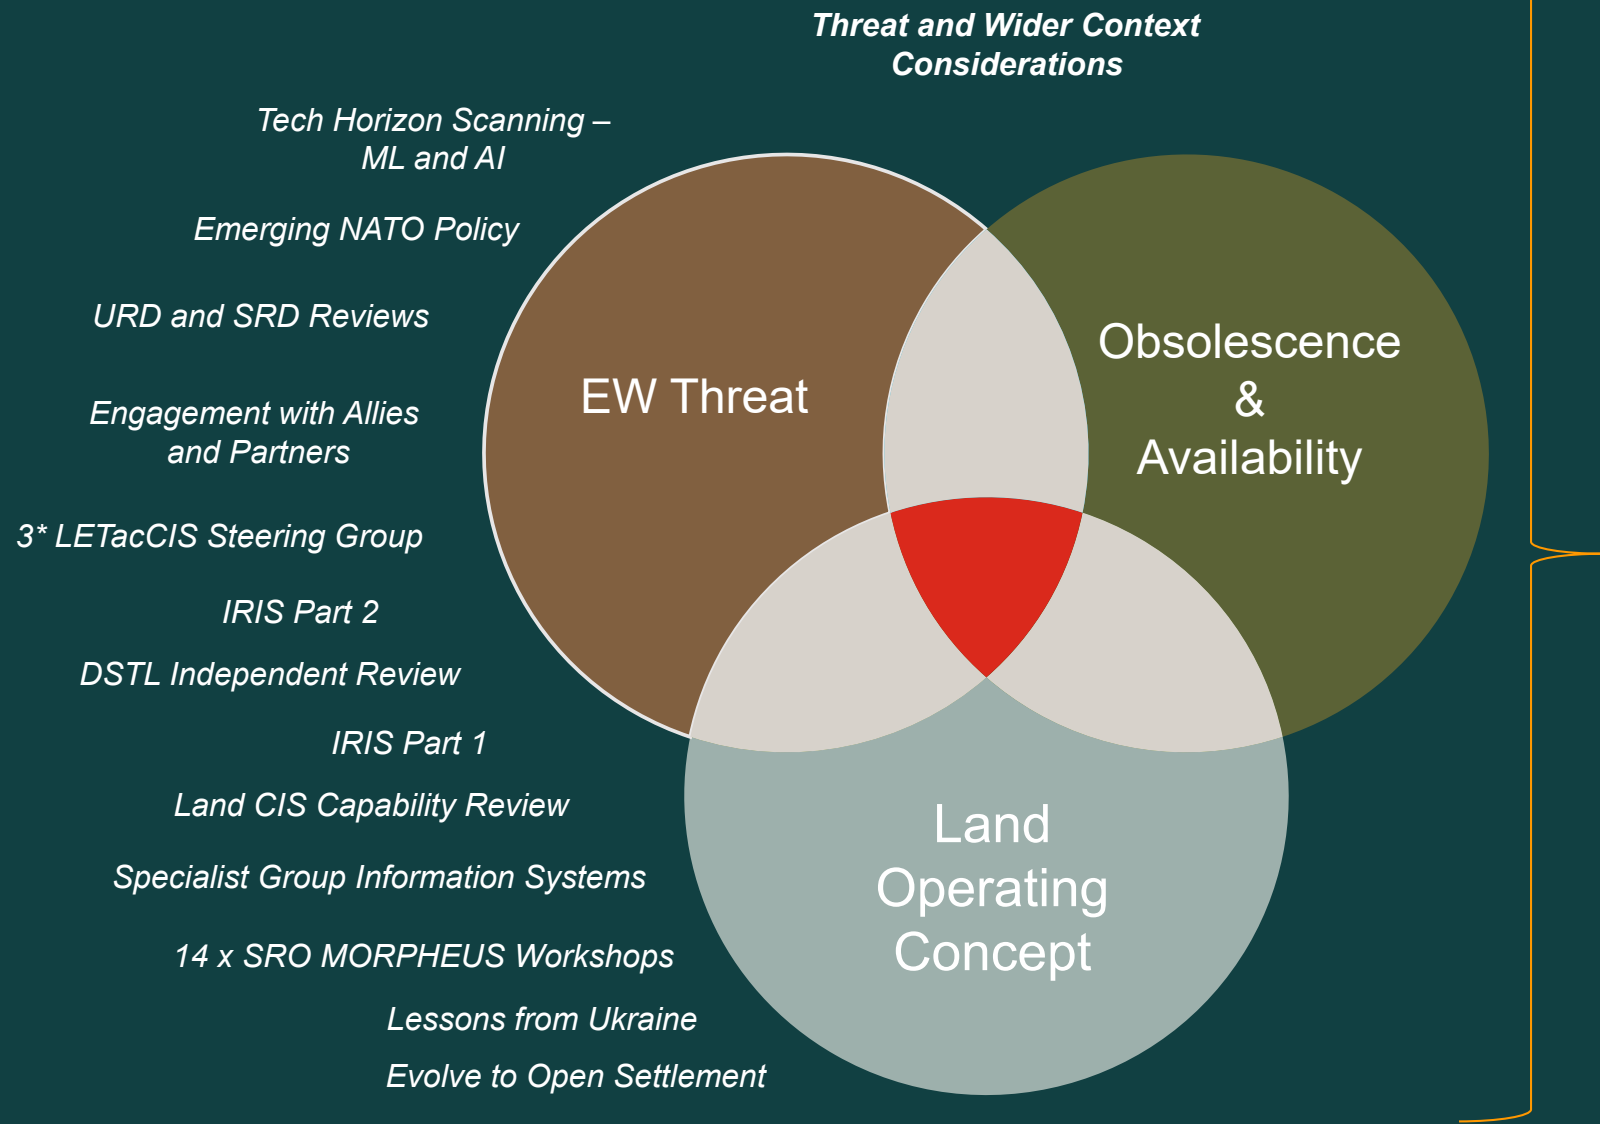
Threat and Wider Context Considerations

Tech Horizon Scanning – ML and AI

Emerging NATO Policy

URD and SRD Reviews

Engagement with Allies and Partners

3* LETacCIS Steering Group

IRIS Part 2

DSTL Independent Review

IRIS Part 1

Land CIS Capability Review

Specialist Group Information Systems

14 x SRO MORPHEUS Workshops

Lessons from Ukraine

Evolve to Open Settlement

EW Threat

Obsolescence & Availability

Land Operating Concept